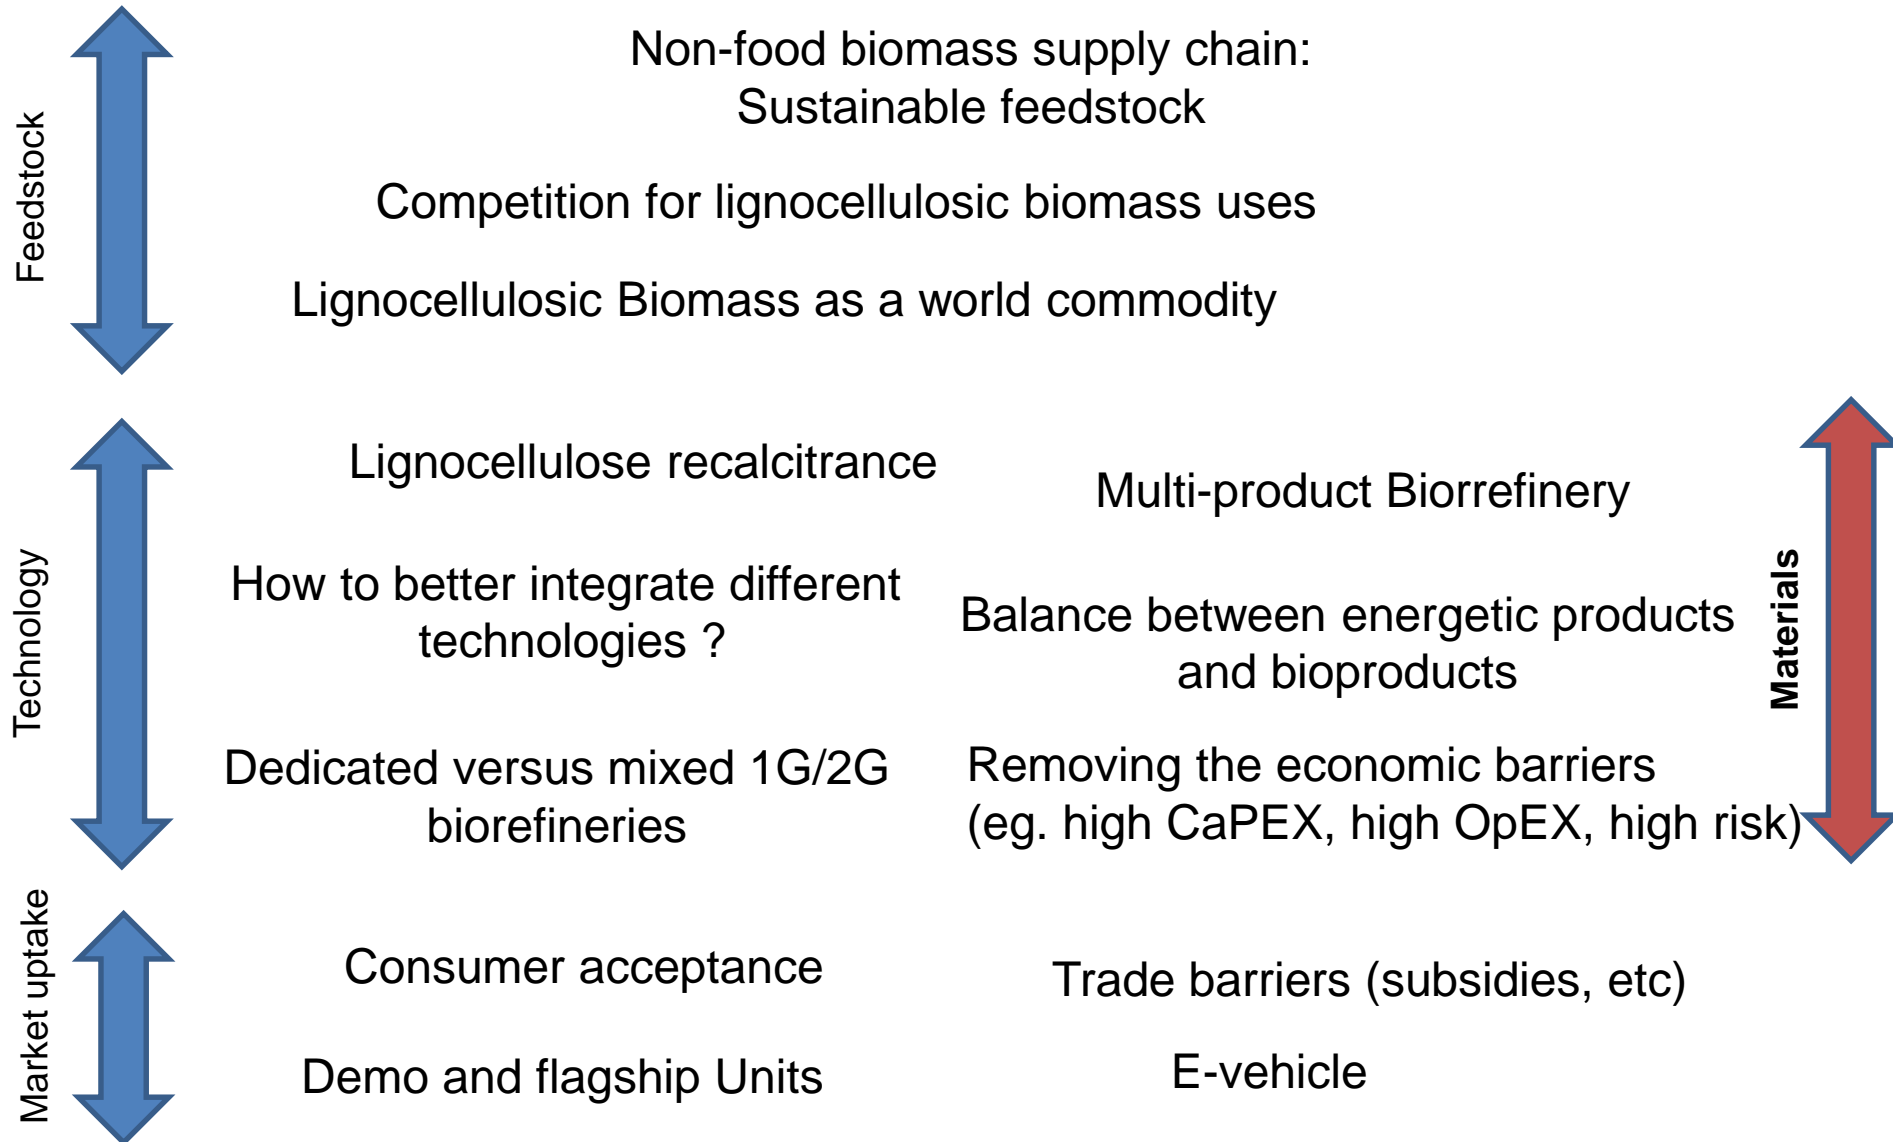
Feedstock

Non-food biomass supply chain:
Sustainable feedstock

Competition for lignocellulosic biomass uses

Lignocellulosic Biomass as a world commodity

Technology

Lignocellulose recalcitrance

How to better integrate different technologies ?

Dedicated versus mixed 1G/2G biorefineries

Multi-product Biorrefinery

Balance between energetic products and bioproducts

Removing the economic barriers (eg. high CaPEX, high OpEX, high risk)

Materials

Market uptake

Consumer acceptance

Demo and flagship Units

Trade barriers (subsidies, etc)

E-vehicle